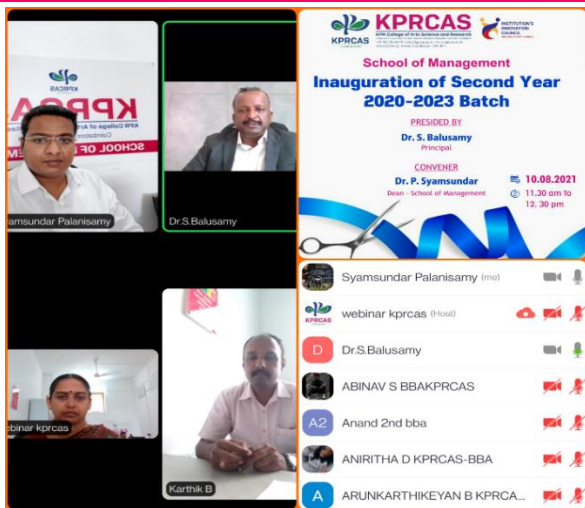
KPRCAS
KPR College of Arts
SCHOOL OF
yamsundar Palanisamy

Dr.S.Balusamy

ebinar kprcas

Karthik B

KPRCAS
KPRCAS
KPR College of Arts Science and Research
INSTITUTION'S INNOVATION COUNCIL

School of Management
Inauguration of Second Year 2020-2023 Batch

PRESIDED BY
Dr. S. Balusamy
Principal

CONVENER
Dr. P. Syamsundar
Dean - School of Management

10.08.2021
11.30 am to 12. 30 pm

Syamsundar Palanisamy (me)
KPRCAS webinar kprcas (Host)
D Dr.S.Balusamy
ABINAV S BBAKPRCAS
A2 Anand 2nd bba
ANIRITHA D KPRCAS-BBA
A ARUNKARTHIKEYAN B KPRCA...